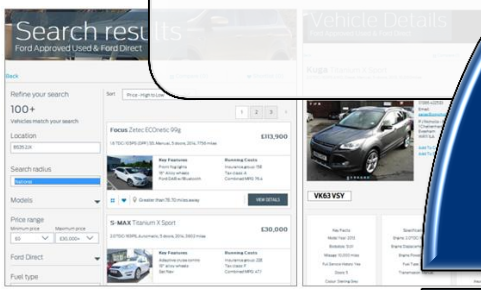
Search results

Ford Approved Used & Ford Direct

Back

Refine your search

100+

Vehicles match your search

Location

Search radius

National

Models

Price range

Minimum price

Maximum price

£0

£30,000+

Ford Direct

Fuel type

Sort

Price - High to Low

1

2

3

Focus Zetec ECOnetic 99g

£13,900

Key Features

Running Costs

VIEW DETAILS

S-MAX Titanium X Sport

£30,000

Key Features

Running Costs

Vehicle Details

Kuga

VK63 VSY